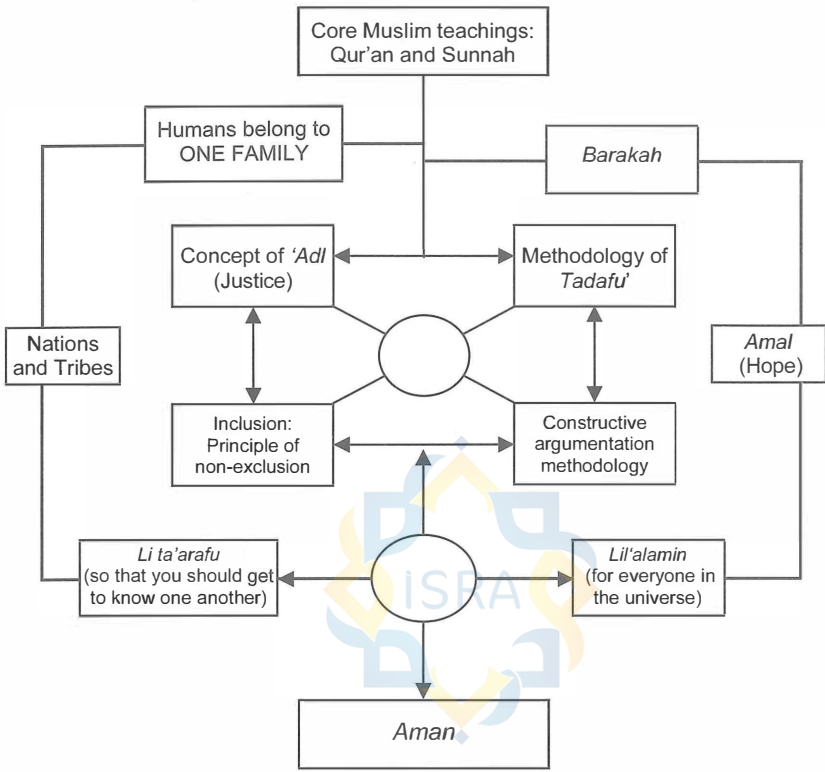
Core Muslim teachings: Qur'an and Sunnah

Humans belong to ONE FAMILY

*Barakah*

Concept of *'Adl* (Justice)

Methodology of *Tadafu'*

Nations and Tribes

*Amal* (Hope)

Inclusion: Principle of non-exclusion

Constructive argumentation methodology

*Li ta'arafu* (so that you should get to know one another)

ISRA

*Lil'alamin* (for everyone in the universe)

*Aman*